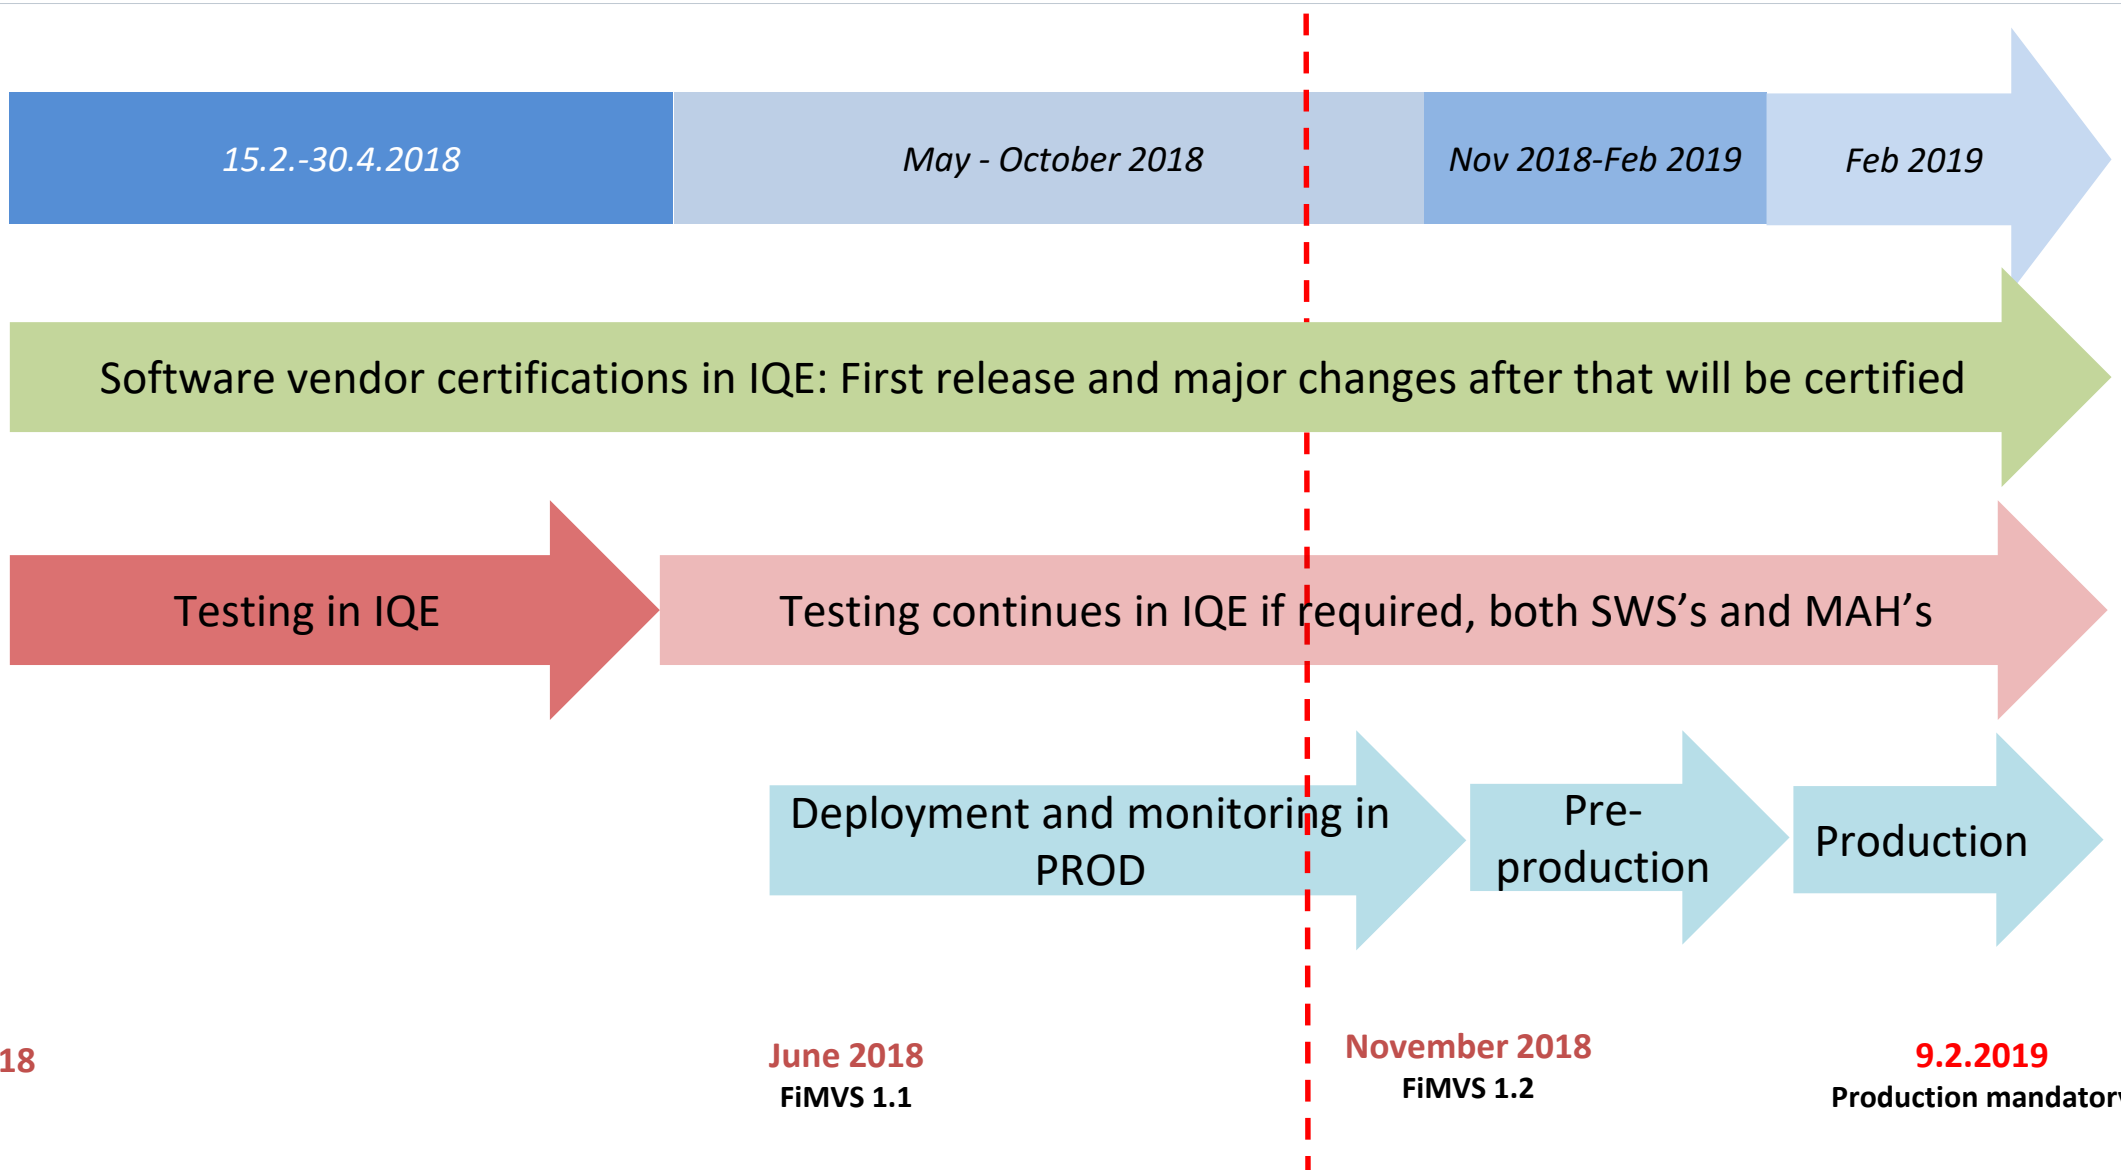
15.2.-30.4.2018

May - October 2018

Nov 2018-Feb 2019

Feb 2019

Software vendor certifications in IQE: First release and major changes after that will be certified

Testing in IQE

Testing continues in IQE if required, both SWS's and MAH's

Deployment and monitoring in PROD

Pre-production

Production

18

June 2018
FiMVS 1.1

November 2018
FiMVS 1.2

9.2.2019
Production mandator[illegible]